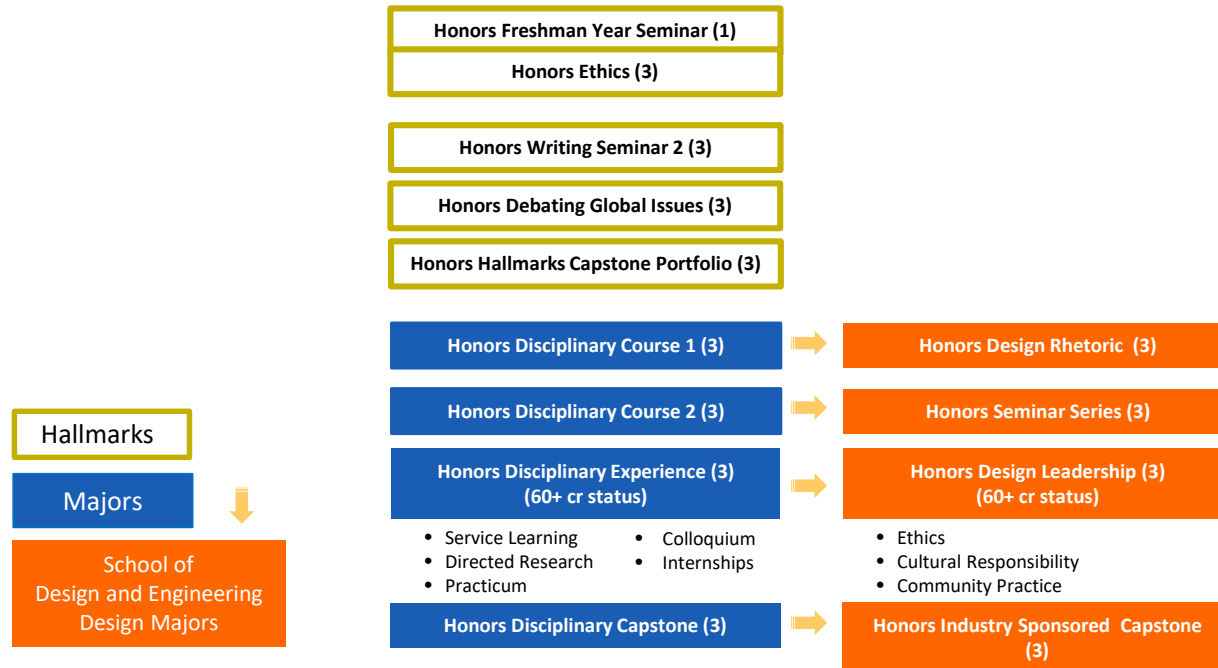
Honors Freshman Year Seminar (1)

Honors Ethics (3)

Honors Writing Seminar 2 (3)

Honors Debating Global Issues (3)

Honors Hallmarks Capstone Portfolio (3)

Honors Disciplinary Course 1 (3)

Honors Design Rhetoric (3)

Honors Disciplinary Course 2 (3)

Honors Seminar Series (3)

Honors Disciplinary Experience (3) (60+ cr status)

Honors Design Leadership (3) (60+ cr status)

- Service Learning
- Directed Research
- Practicum

- Colloquium
- Internships

- Ethics
- Cultural Responsibility
- Community Practice

Honors Disciplinary Capstone (3)

Honors Industry Sponsored Capstone (3)

Hallmarks

Majors

School of Design and Engineering Design Majors